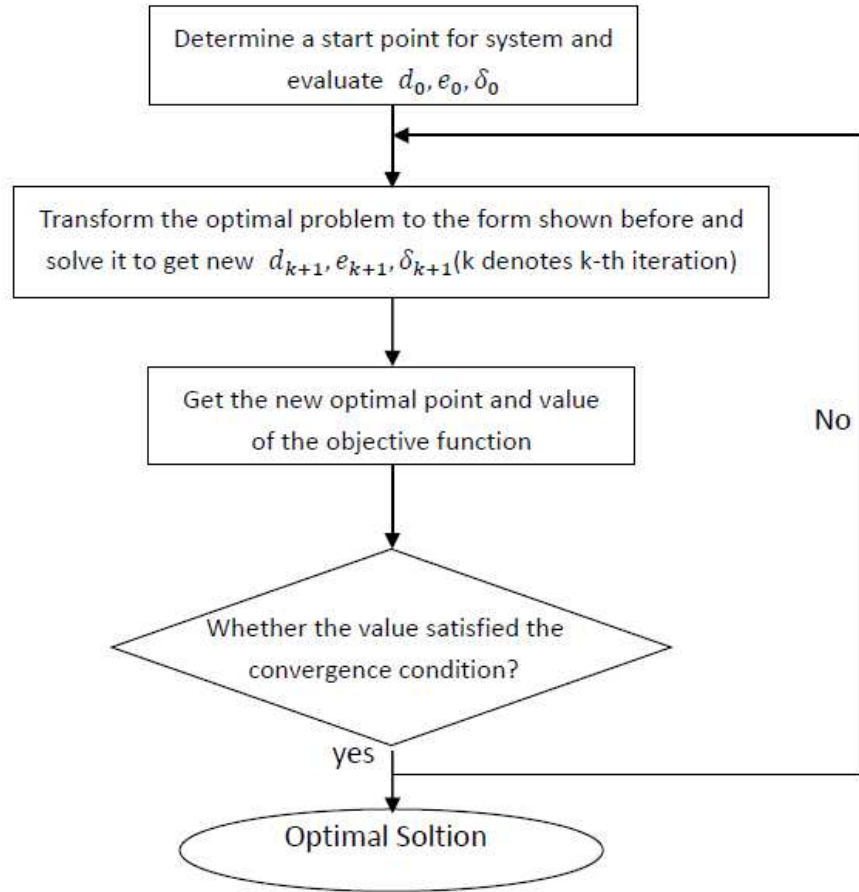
Determine a start point for system and evaluate $d_0, e_0, \delta_0$

Transform the optimal problem to the form shown before and solve it to get new $d_{k+1}, e_{k+1}, \delta_{k+1}$(k denotes k-th iteration)

Get the new optimal point and value of the objective function

No

Whether the value satisfied the convergence condition?

yes

Optimal Soltion